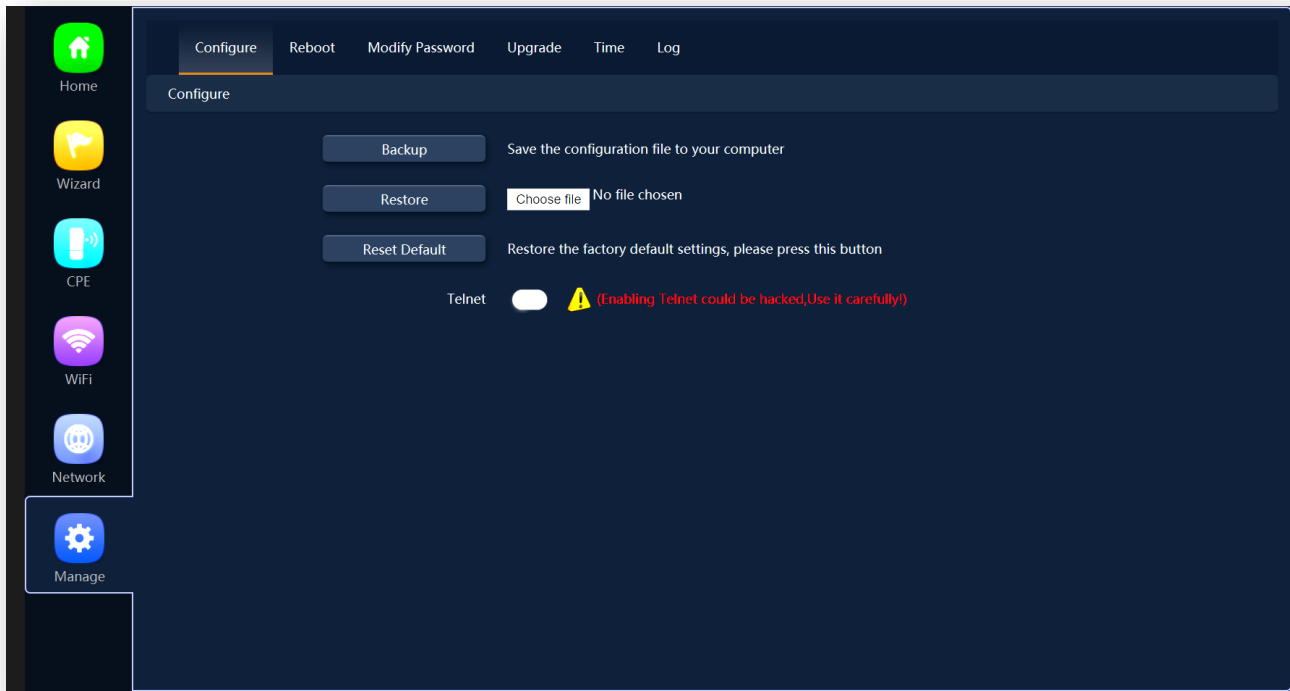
Home

Wizard

CPE

WiFi

Network

Manage

Configure Reboot Modify Password Upgrade Time Log

Configure

Backup Save the configuration file to your computer

Restore Choose file No file chosen

Reset Default Restore the factory default settings, please press this button

Telnet (Enabling Telnet could be hacked,Use it carefully!)